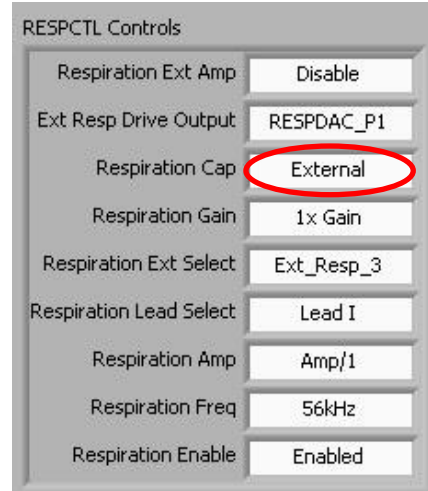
RESPCTL Controls

Respiration Ext Amp Disable

Ext Resp Drive Output RESPDAC_P1

Respiration Cap External

Respiration Gain 1x Gain

Respiration Ext Select Ext_Resp_3

Respiration Lead Select Lead I

Respiration Amp Amp/1

Respiration Freq 56kHz

Respiration Enable Enabled